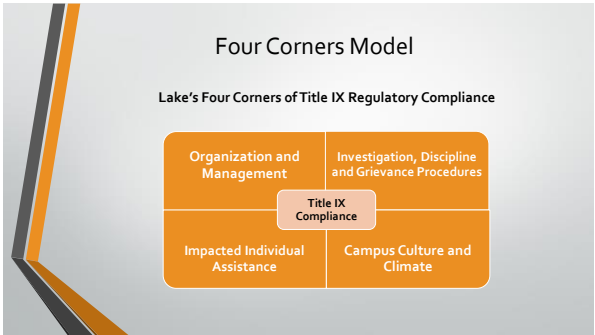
Four Corners Model

Lake's Four Corners of Title IX Regulatory Compliance

| Organization and Management | Investigation, Discipline and Grievance Procedures |
|---|---|
| Impacted Individual Assistance | Campus Culture and Climate |

Title IX Compliance